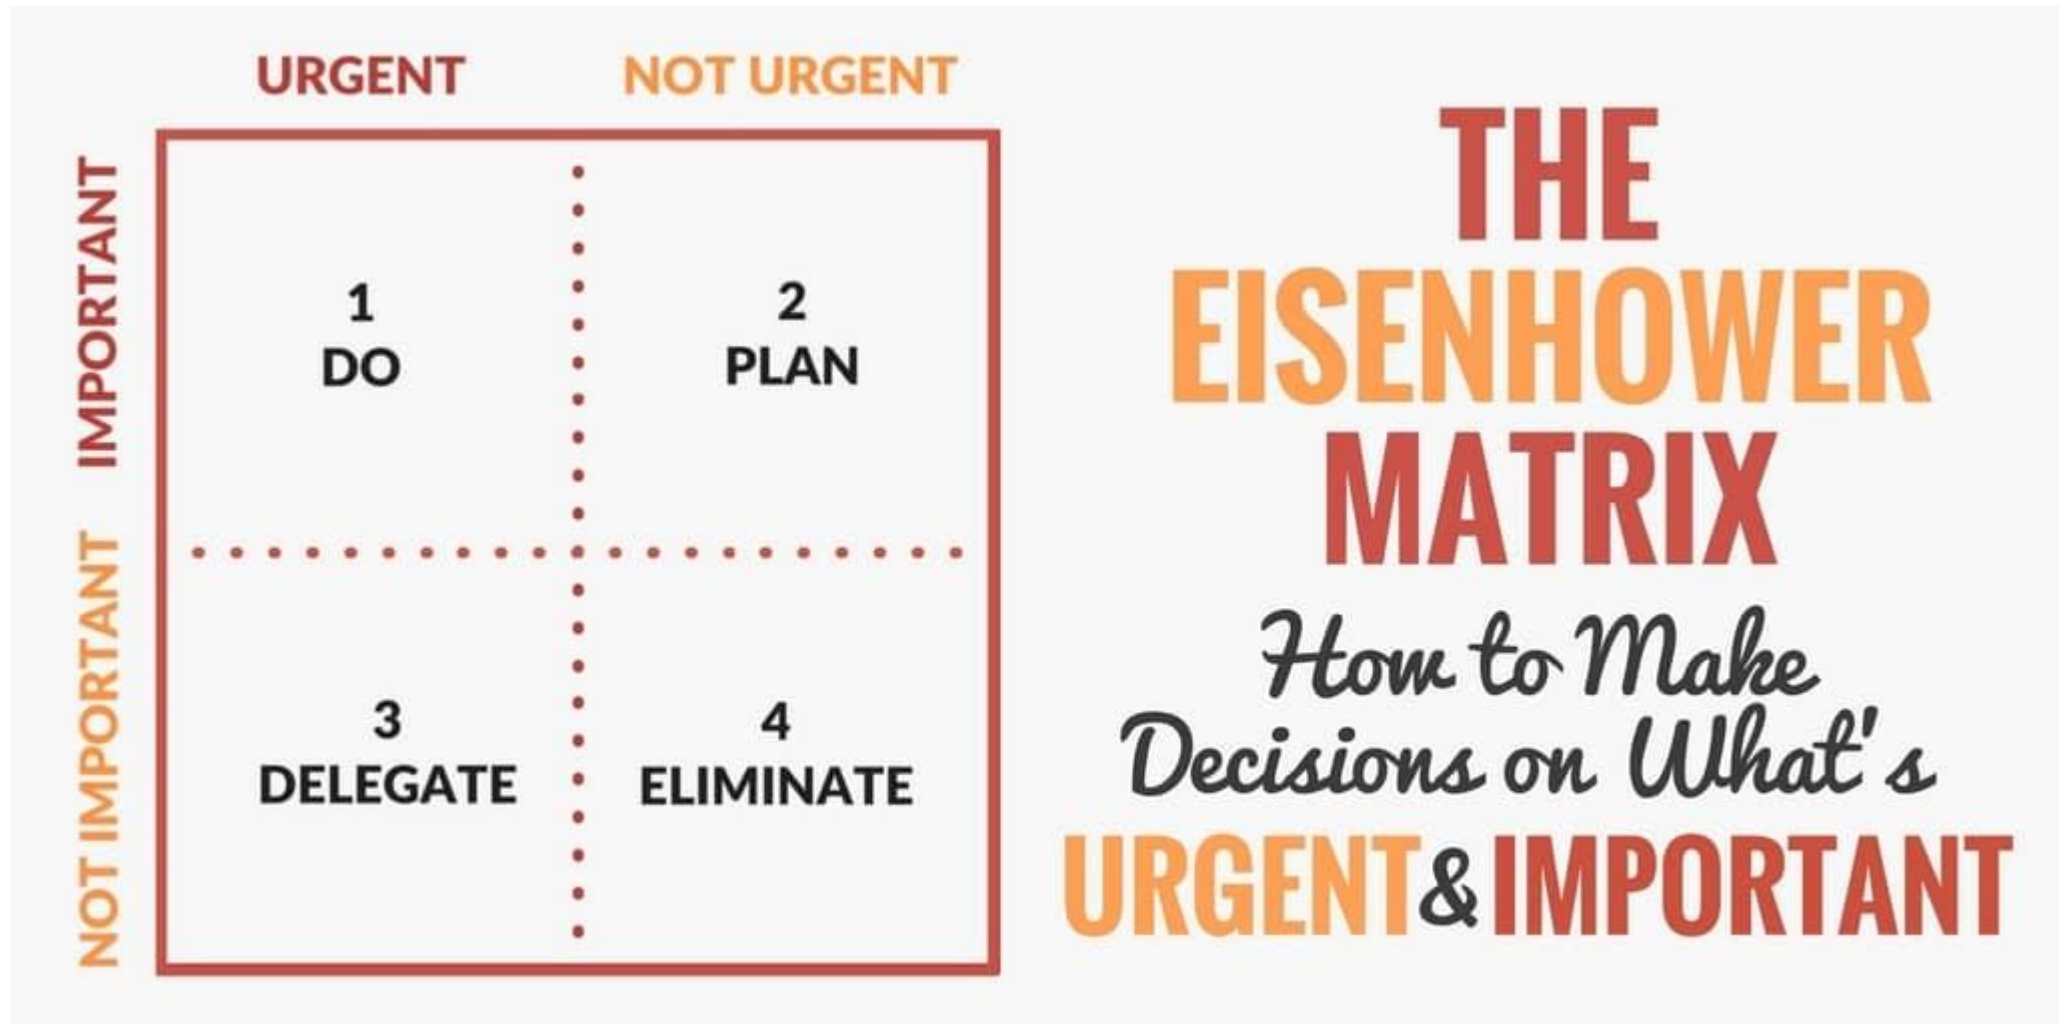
URGENT NOT URGENT

IMPORTANT

NOT IMPORTANT

|  | URGENT | NOT URGENT |
|---|---|---|
| IMPORTANT | 1 DO | 2 PLAN |
| NOT IMPORTANT | 3 DELEGATE | 4 ELIMINATE |

THE EISENHOWER MATRIX

How to Make Decisions on What's URGENT & IMPORTANT